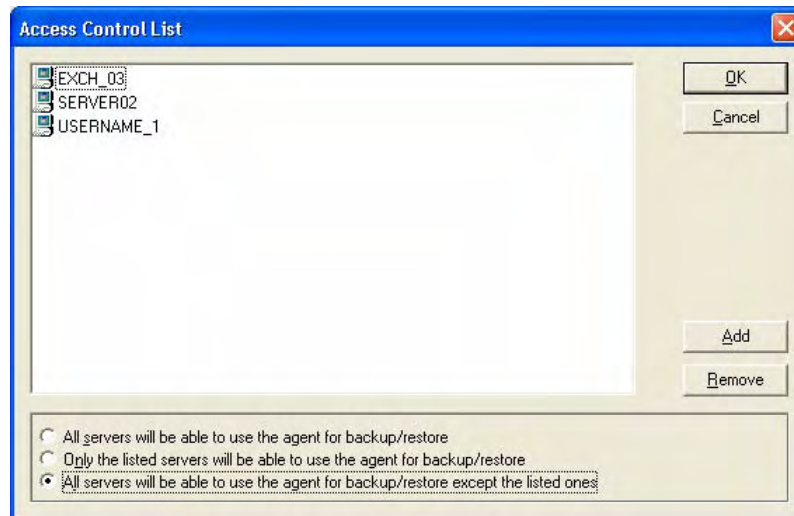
Access Control List

EXCH_03
SERVER02
USERNAME_1

OK
Cancel
Add
Remove

All servers will be able to use the agent for backup/restore
Only the listed servers will be able to use the agent for backup/restore
All servers will be able to use the agent for backup/restore except the listed ones